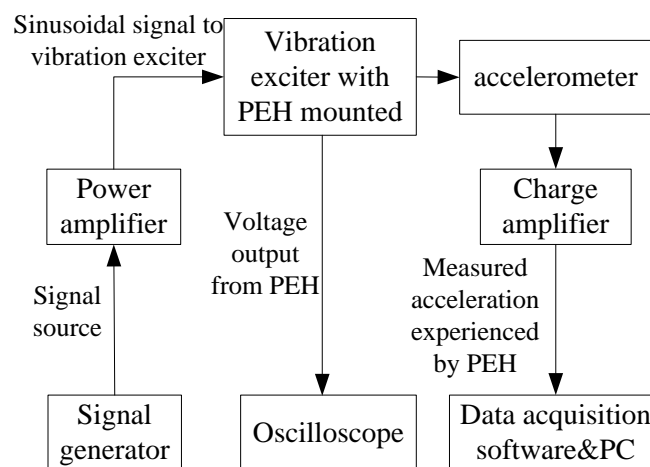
Sinusoidal signal to vibration exciter

Vibration exciter with PEH mounted

accelerometer

Power amplifier

Voltage output from PEH

Charge amplifier

Signal source

Measured acceleration experienced by PEH

Signal generator

Oscilloscope

Data acquisition software&PC